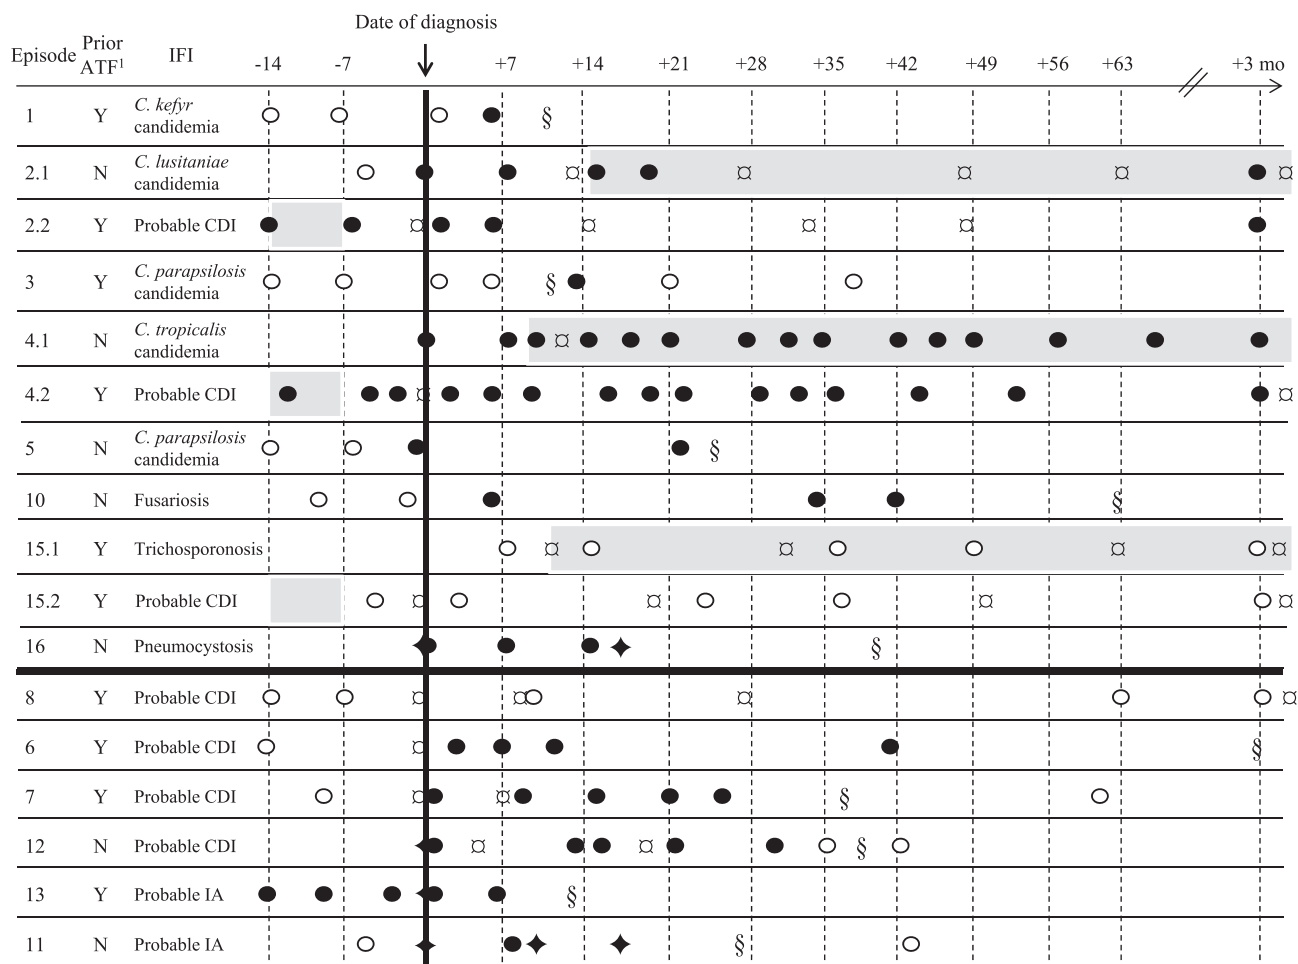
Date of diagnosis

| Episode | Prior ATF$^1$ | IFI | -14 | -7 | +7 | +14 | +21 | +28 | +35 | +42 | +49 | +56 | +63 | +3 mo |
|---|---|---|---|---|---|---|---|---|---|---|---|---|---|---|
| 1 | Y | C. kefyr candidemia | | | | | | | | | | | | |
| 2.1 | N | C. lusitaniae candidemia | | | | | | | | | | | | |
| 2.2 | Y | Probable CDI | | | | | | | | | | | | |
| 3 | Y | C. parapsilosis candidemia | | | | | | | | | | | | |
| 4.1 | N | C. tropicalis candidemia | | | | | | | | | | | | |
| 4.2 | Y | Probable CDI | | | | | | | | | | | | |
| 5 | N | C. parapsilosis candidemia | | | | | | | | | | | | |
| 10 | N | Fusariosis | | | | | | | | | | | | |
| 15.1 | Y | Trichosporonosis | | | | | | | | | | | | |
| 15.2 | Y | Probable CDI | | | | | | | | | | | | |
| 16 | N | Pneumocystosis | | | | | | | | | | | | |
| 8 | Y | Probable CDI | | | | | | | | | | | | |
| 6 | Y | Probable CDI | | | | | | | | | | | | |
| 7 | Y | Probable CDI | | | | | | | | | | | | |
| 12 | N | Probable CDI | | | | | | | | | | | | |
| 13 | Y | Probable IA | | | | | | | | | | | | |
| 11 | N | Probable IA | | | | | | | | | | | | |

§ ¤ § ¤ ¤ § § § ¤ § § § § § §